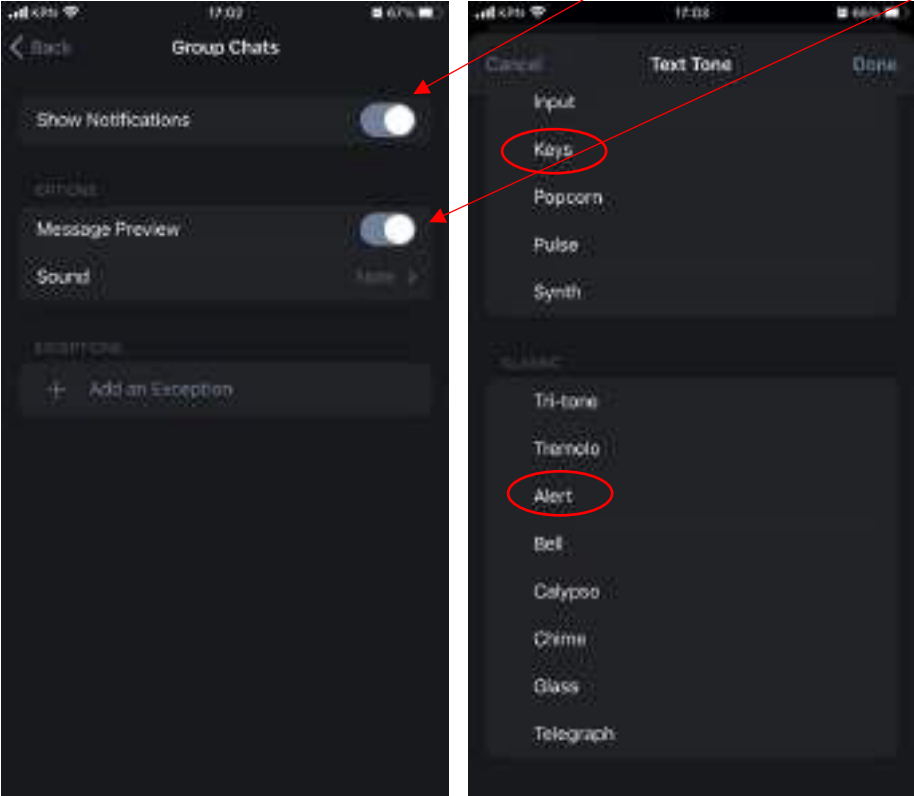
KPN 17:03 67%

Back Group Chats

Show Notifications

OPTIONS

Message Preview

Sound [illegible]

EXCEPTIONS

Add an Exception

KPN 17:03 66%

Cancel Text Tone Done

Input

Keys

Popcorn

Pulse

Synth

CLASSIC

Tri-tone

Tremolo

Alert

Bell

Calypso

Chime

Glass

Telegraph